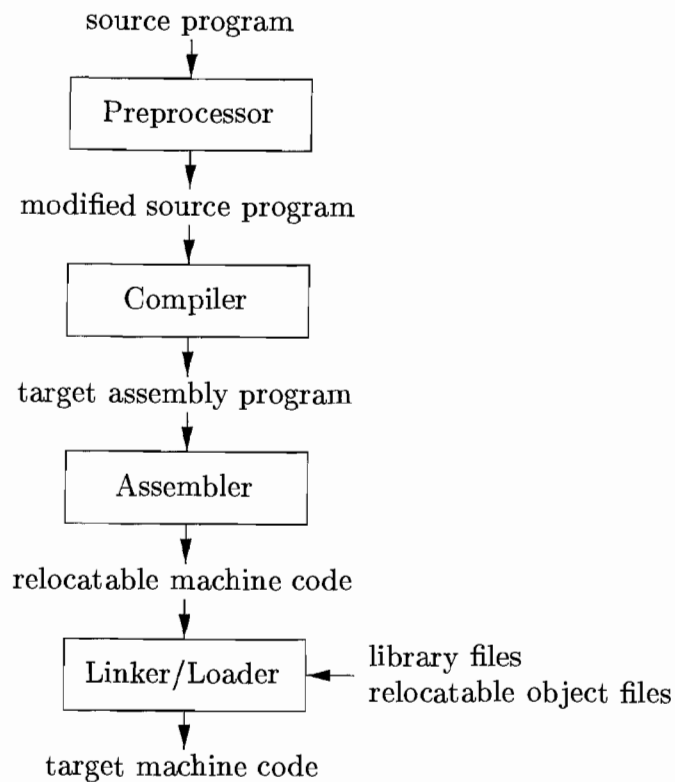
source program

Preprocessor

modified source program

Compiler

target assembly program

Assembler

relocatable machine code

Linker/Loader

library files
relocatable object files

target machine code